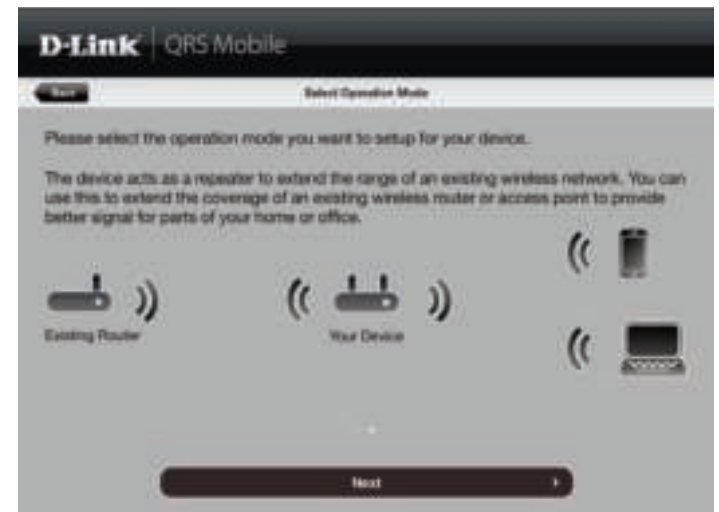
D-Link | QRS Mobile

Back

Select Operation Mode

Please select the operation mode you want to setup for your device.

The device acts as a repeater to extend the range of an existing wireless network. You can use this to extend the coverage of an existing wireless router or access point to provide better signal for parts of your home or office.

Existing Router

Your Device

Next